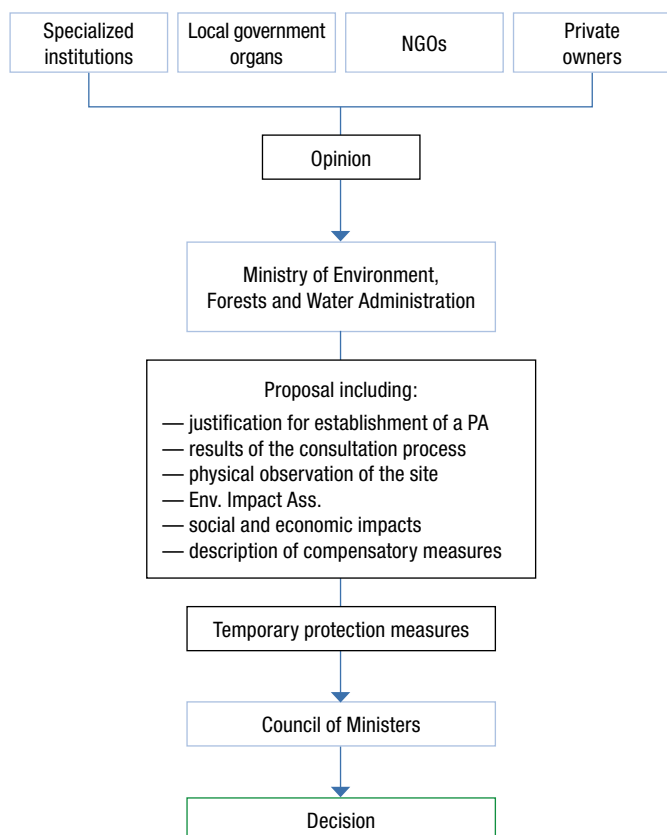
Specialized institutions

Local government organs

NGOs

Private owners

Opinion

Ministry of Environment, Forests and Water Administration

Proposal including:
— justification for establishment of a PA
— results of the consultation process
— physical observation of the site
— Env. Impact Ass.
— social and economic impacts
— description of compensatory measures

Temporary protection measures

Council of Ministers

Decision